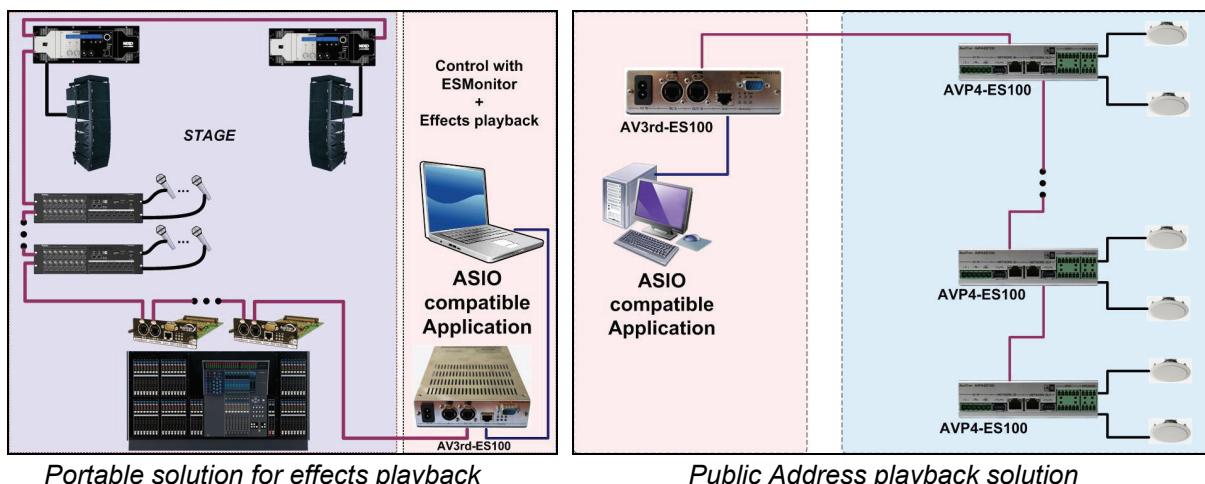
STAGE

Control with ESMonitor + Effects playback

ASIO compatible Application

AV3rd-ES100

Portable solution for effects playback

AV3rd-ES100

ASIO compatible Application

AVP4-ES100

AVP4-ES100

AVP4-ES100

Public Address playback solution